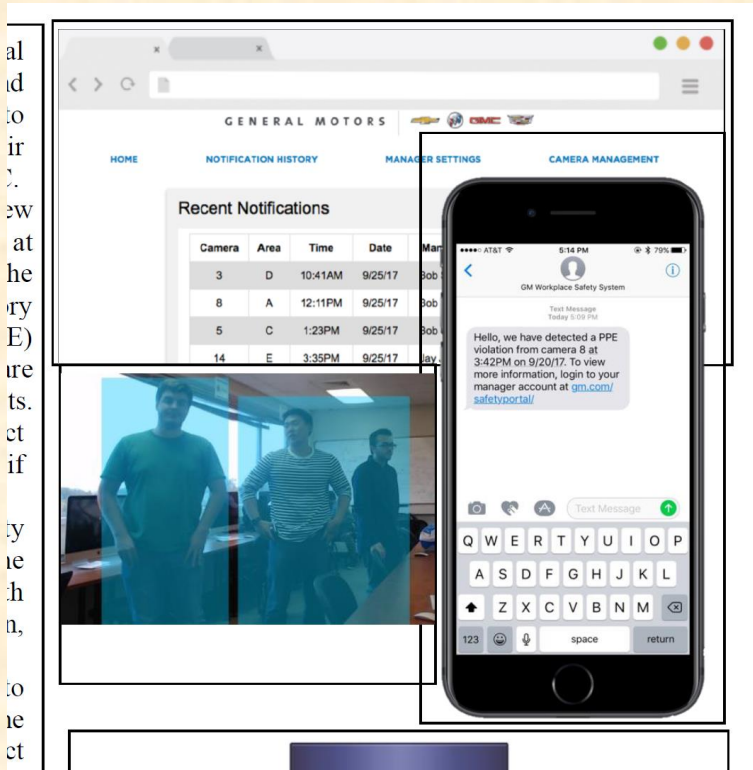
al
id
to
ir
C.
ew
at
he
ory
E)
re
ts.
ct
if

ty
ne
ch
n,

to
ne
ct

×
×

GENERAL MOTORS

HOME
NOTIFICATION HISTORY
MANAGER SETTINGS
CAMERA MANAGEMENT

Recent Notifications

| Camera | Area | Time | Date | Man |
|---|---|---|---|---|
| 3 | D | 10:41AM | 9/25/17 | Bob |
| 8 | A | 12:11PM | 9/25/17 | Bob |
| 5 | C | 1:23PM | 9/25/17 | Bob |
| 14 | E | 3:35PM | 9/25/17 | Jay |

●●●●○ AT&T
5:14 PM
79%
GM Workplace Safety System
Text Message
Today 5:09 PM
Hello, we have detected a PPE violation from camera 8 at 3:42PM on 9/20/17. To view more information, login to your manager account at gm.com/safetyportal/

Text Message

Q W E R T Y U I O P
A S D F G H J K L
Z X C V B N M
123
space
return